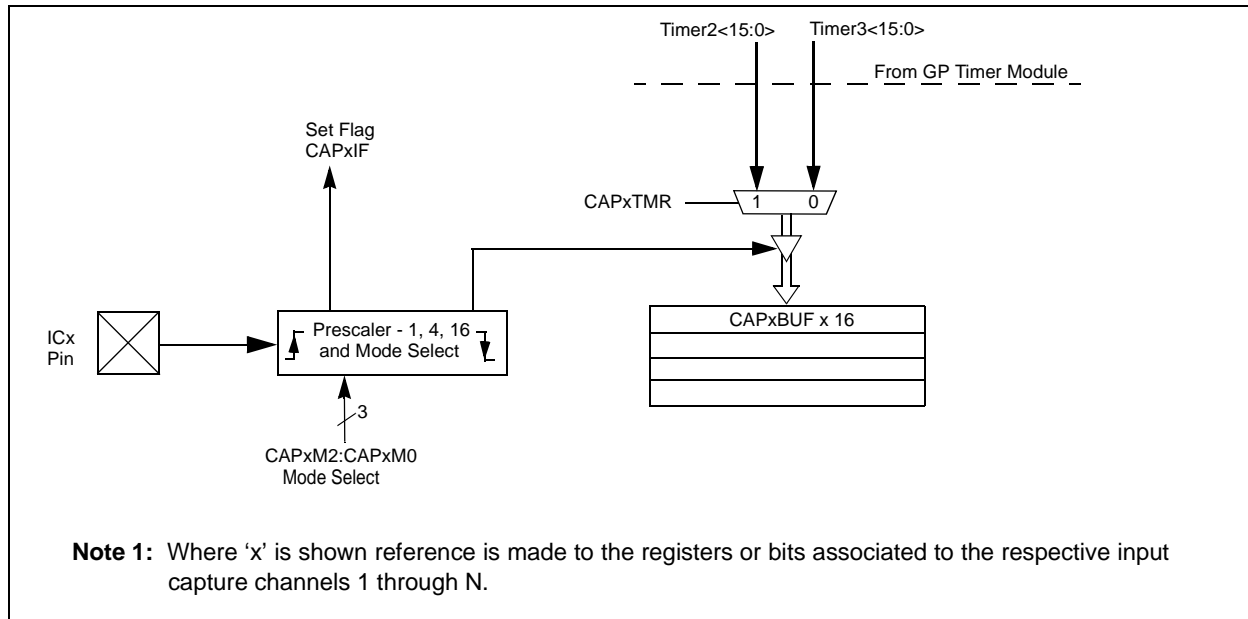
Timer2<15:0>
Timer3<15:0>
From GP Timer Module

Set Flag
CAPxIF

CAPxTMR
1
0

ICx
Pin

Prescaler - 1, 4, 16
and Mode Select

CAPxBUF x 16

3

CAPxM2:CAPxM0
Mode Select

**Note 1:** Where 'x' is shown reference is made to the registers or bits associated to the respective input capture channels 1 through N.